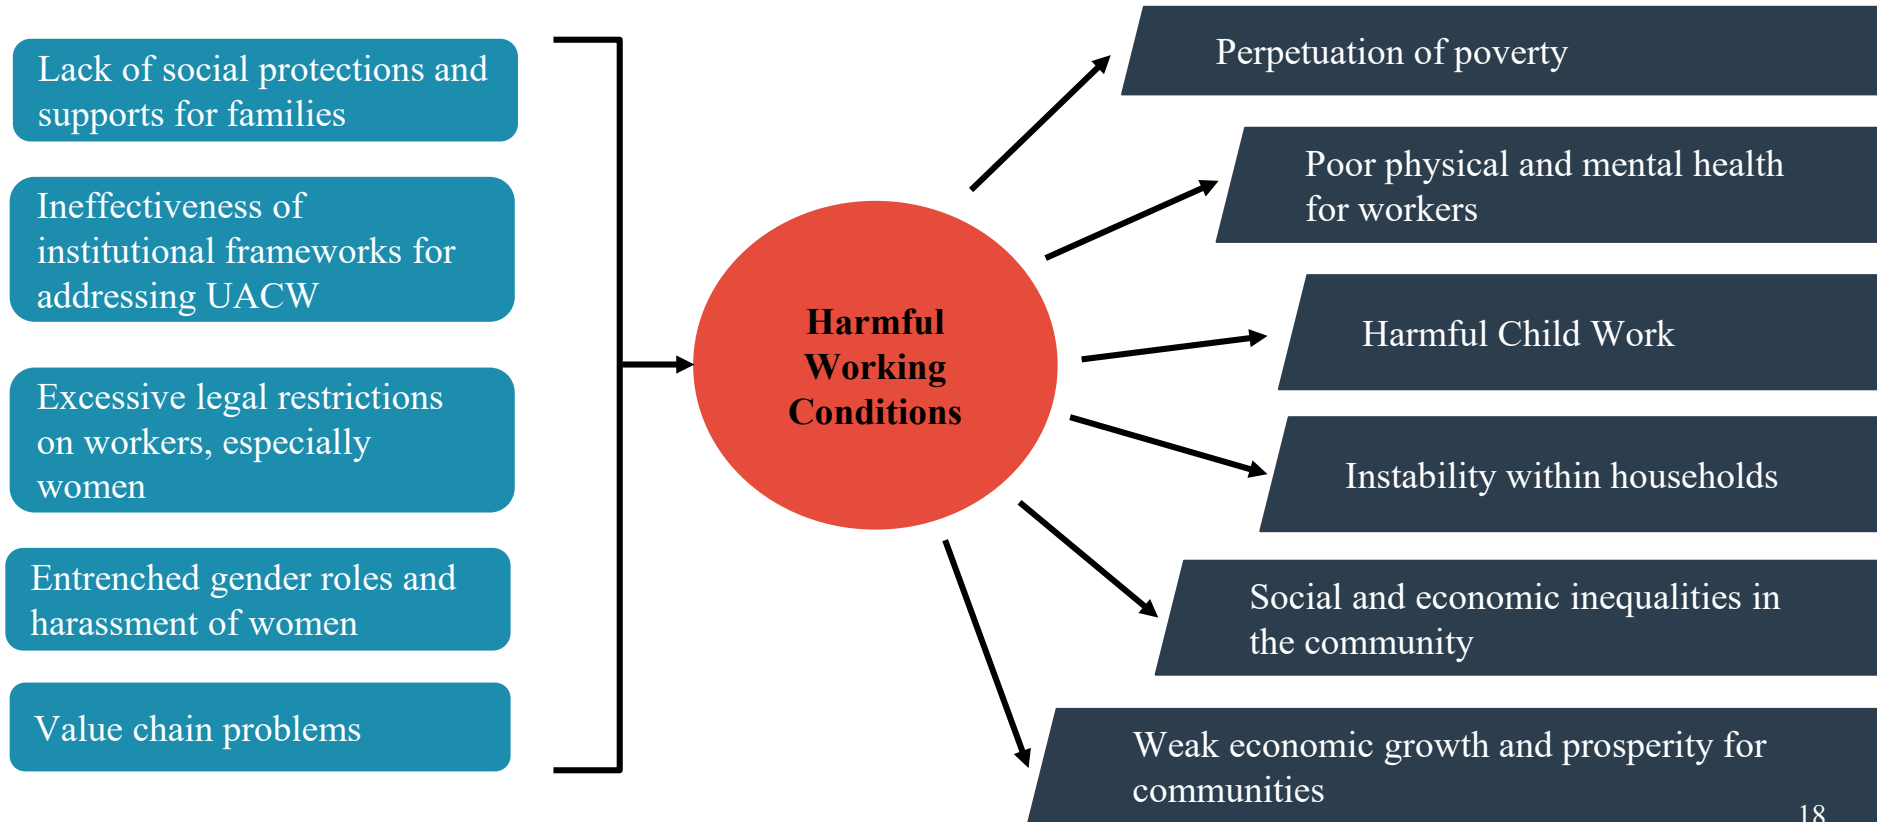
Lack of social protections and supports for families

Ineffectiveness of institutional frameworks for addressing UACW

Excessive legal restrictions on workers, especially women

Entrenched gender roles and harassment of women

Value chain problems

Harmful Working Conditions

Perpetuation of poverty

Poor physical and mental health for workers

Harmful Child Work

Instability within households

Social and economic inequalities in the community

Weak economic growth and prosperity for communities

18